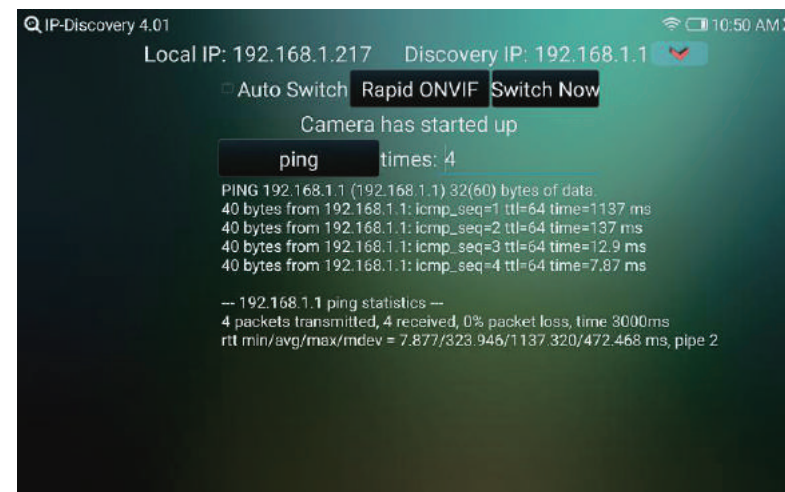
IP-Discovery 4.01

10:50 AM

Local IP: 192.168.1.217 Discovery IP: 192.168.1.1

Auto Switch Rapid ONVIF Switch Now

Camera has started up

ping times: 4

PING 192.168.1.1 (192.168.1.1) 32(60) bytes of data.
40 bytes from 192.168.1.1: icmp_seq=1 ttl=64 time=1137 ms
40 bytes from 192.168.1.1: icmp_seq=2 ttl=64 time=137 ms
40 bytes from 192.168.1.1: icmp_seq=3 ttl=64 time=12.9 ms
40 bytes from 192.168.1.1: icmp_seq=4 ttl=64 time=7.87 ms

--- 192.168.1.1 ping statistics ---
4 packets transmitted, 4 received, 0% packet loss, time 3000ms
rtt min/avg/max/mdev = 7.877/323.946/1137.320/472.468 ms, pipe 2